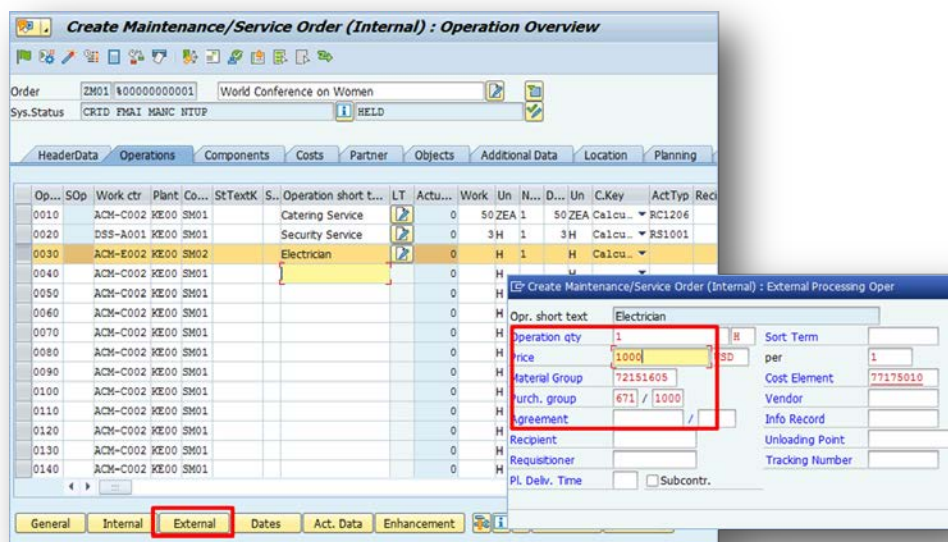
Create Maintenance/Service Order (Internal) : Operation Overview

Order ZM01 %00000000001 World Conference on Women
Sys.Status CRTD FMAI MANC NTUP HELD

HeaderData Operations Components Costs Partner Objects Additional Data Location Planning

| Op... | SOp | Work ctr | Plant | Co... | StTextK | S.. | Operation short t... | LT | Actu... | Work | Un | N... | D... | Un | C.Key | ActTyp | Reci |
|---|---|---|---|---|---|---|---|---|---|---|---|---|---|---|---|---|---|
| 0010 | | ACM-C002 | KE00 | SM01 | | | Catering Service | | 0 | 50 | ZEA | 1 | 50 | ZEA | Calcu... | RC1206 | |
| 0020 | | DSS-A001 | KE00 | SM01 | | | Security Service | | 0 | 3 | H | 1 | 3 | H | Calcu... | RS1001 | |
| 0030 | | ACM-E002 | KE00 | SM02 | | | Electrician | | 0 | | H | 1 | | H | Calcu... | | |
| 0040 | | ACM-C002 | KE00 | SM01 | | | | | 0 | | H | | | H | | | |
| 0050 | | ACM-C002 | KE00 | SM01 | | | | | 0 | | H | | | | | | |
| 0060 | | ACM-C002 | KE00 | SM01 | | | | | 0 | | H | | | | | | |
| 0070 | | ACM-C002 | KE00 | SM01 | | | | | 0 | | H | | | | | | |
| 0080 | | ACM-C002 | KE00 | SM01 | | | | | 0 | | H | | | | | | |
| 0090 | | ACM-C002 | KE00 | SM01 | | | | | 0 | | H | | | | | | |
| 0100 | | ACM-C002 | KE00 | SM01 | | | | | 0 | | H | | | | | | |
| 0110 | | ACM-C002 | KE00 | SM01 | | | | | 0 | | H | | | | | | |
| 0120 | | ACM-C002 | KE00 | SM01 | | | | | 0 | | H | | | | | | |
| 0130 | | ACM-C002 | KE00 | SM01 | | | | | 0 | | H | | | | | | |
| 0140 | | ACM-C002 | KE00 | SM01 | | | | | 0 | | H | | | | | | |

General Internal External Dates Act. Data Enhancement

Create Maintenance/Service Order (Internal) : External Processing Oper

Opr. short text Electrician
Operation qty 1 H
Price 1000 USD
Material Group 72151605
Purch. group 671 / 1000
Agreement /
Recipient
Requisitioner
Pl. Deliv. Time Subcontr.
Sort Term
per 1
Cost Element 77175010
Vendor
Info Record
Unloading Point
Tracking Number